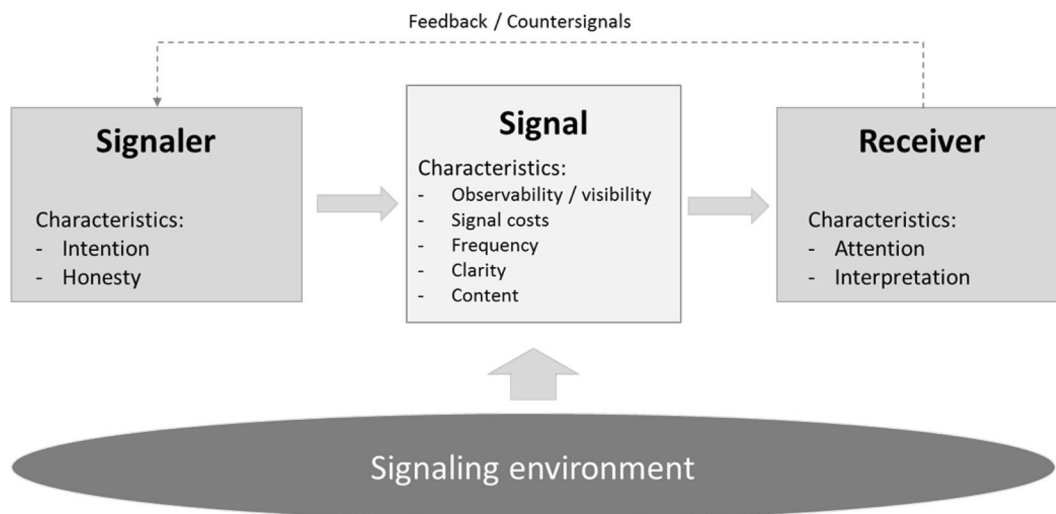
Feedback / Countersignals

Signaler

Characteristics:
- Intention
- Honesty

Signal

Characteristics:
- Observability / visibility
- Signal costs
- Frequency
- Clarity
- Content

Receiver

Characteristics:
- Attention
- Interpretation

Signaling environment